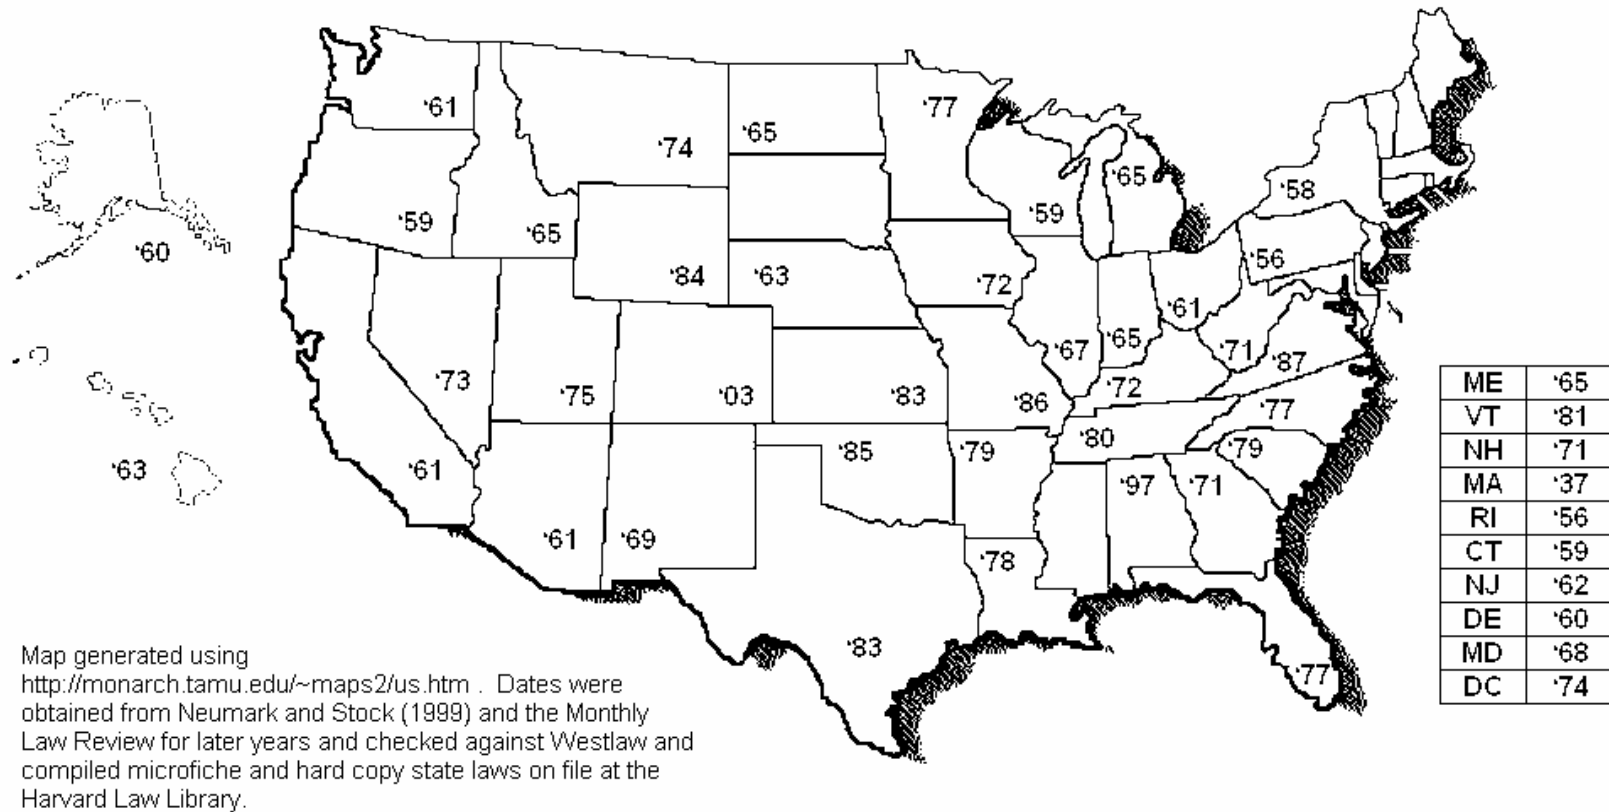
'61
'74
'65
'77
'65
'58
'59
'65
'59
'60
'84
'63
'72
'56
'61
'65
'71
'87
'67
'73
'75
'03
'83
'86
'72
'77
'80
'79
'85
'79
'61
'97
'71
'63
'61
'69
'78
'83
'77

| ME | '65 |
|---|---|
| VT | '81 |
| NH | '71 |
| MA | '37 |
| RI | '56 |
| CT | '59 |
| NJ | '62 |
| DE | '60 |
| MD | '68 |
| DC | '74 |

Map generated using http://monarch.tamu.edu/~maps2/us.htm . Dates were obtained from Neumark and Stock (1999) and the Monthly Law Review for later years and checked against Westlaw and compiled microfiche and hard copy state laws on file at the Harvard Law Library.